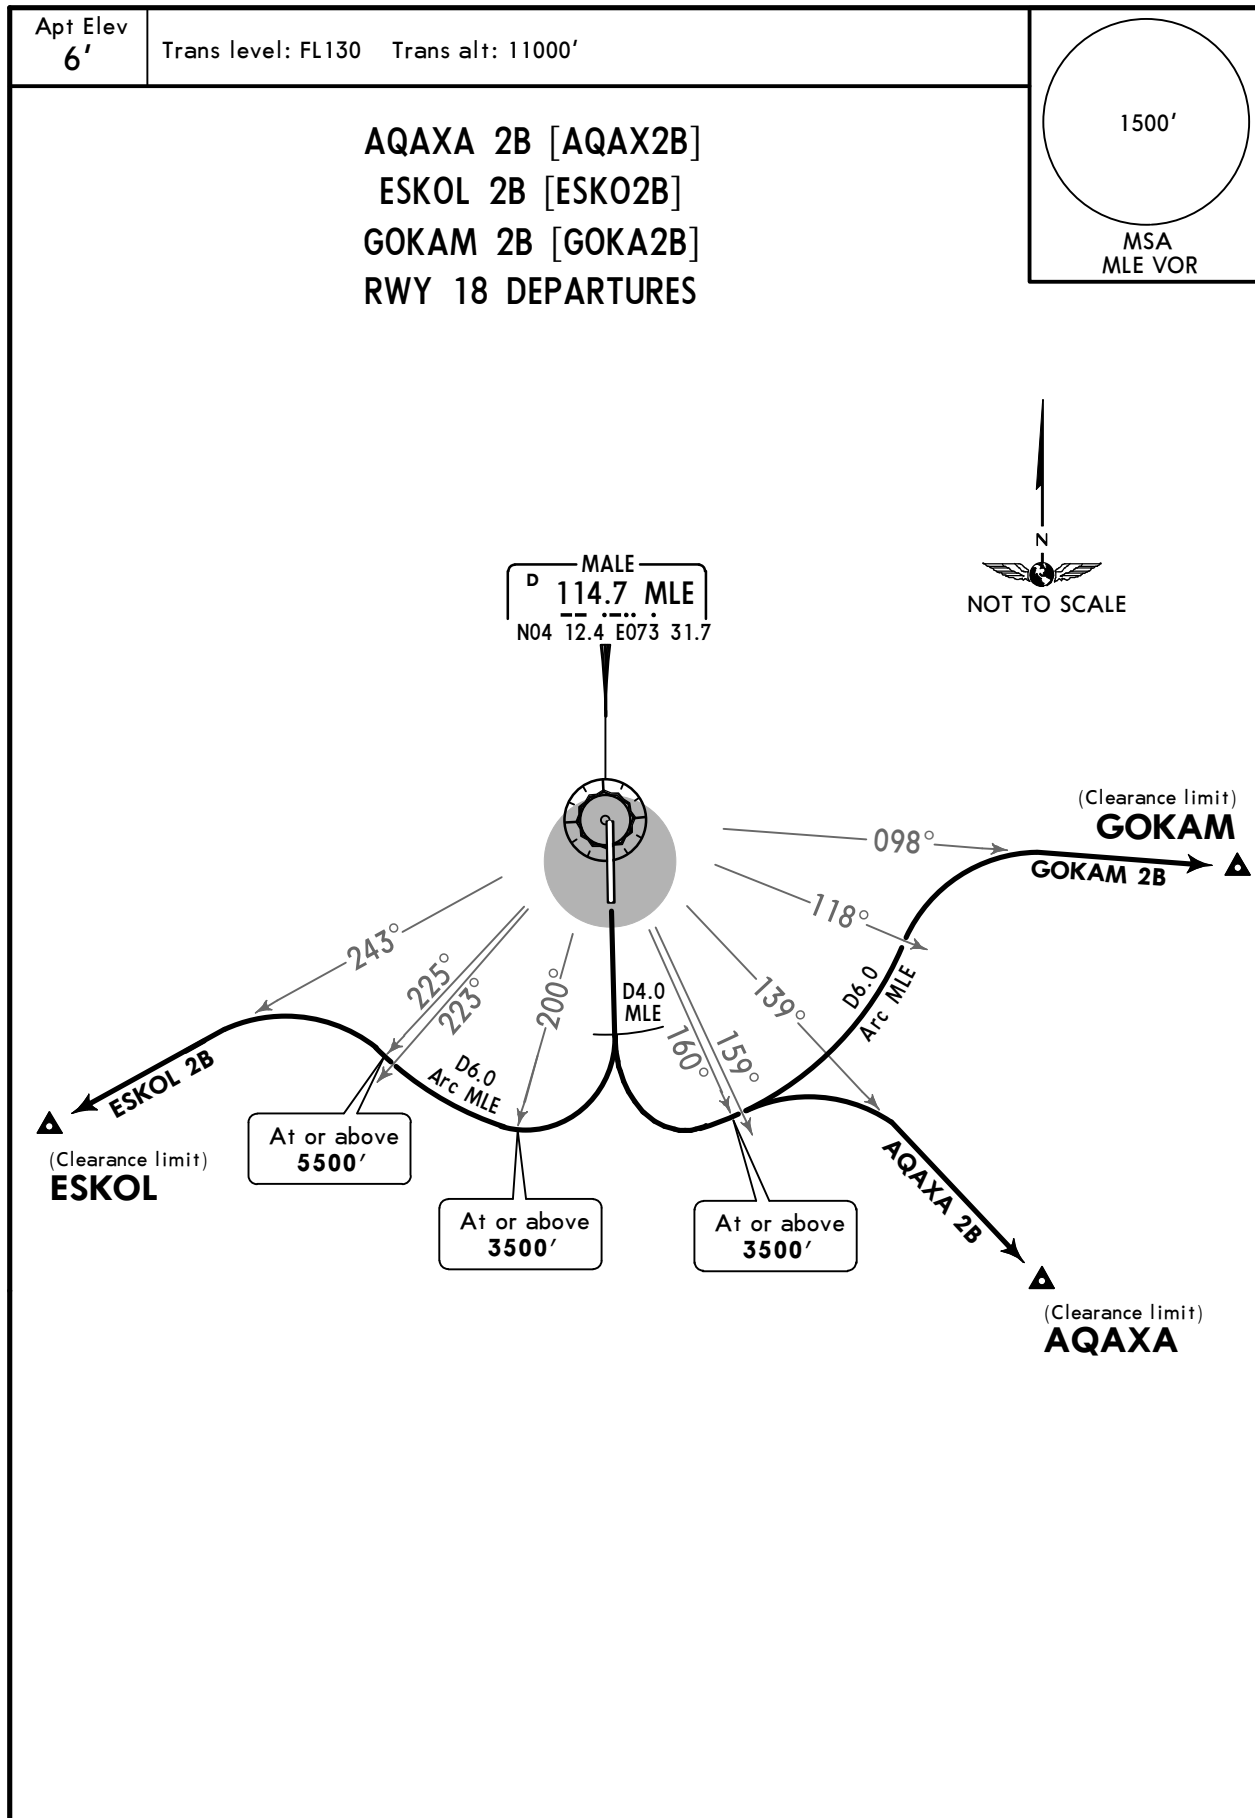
Apt Elev
6′

Trans level: FL130 Trans alt: 11000′

1500′

MSA
MLE VOR

AQAXA 2B [AQAX2B]
ESKOL 2B [ESKO2B]
GOKAM 2B [GOKA2B]
RWY 18 DEPARTURES

N

NOT TO SCALE

MALE
D 114.7 MLE
N04 12.4 E073 31.7

(Clearance limit)
GOKAM

098°

GOKAM 2B

118°

D6.0
Arc MLE

243°

225°

223°

200°

D4.0
MLE

160°

159°

139°

ESKOL 2B

D6.0
Arc MLE

(Clearance limit)
ESKOL

At or above
5500′

At or above
3500′

At or above
3500′

AQAXA 2B

(Clearance limit)
AQAXA